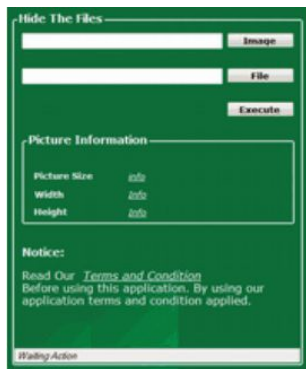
Hide The Files

Image

File

Execute

Picture Information

Picture Size info
Width Info
Height Info

Notice:

Read Our Terms and Condition
Before using this application. By using our application terms and condition applied.

Waiting Action